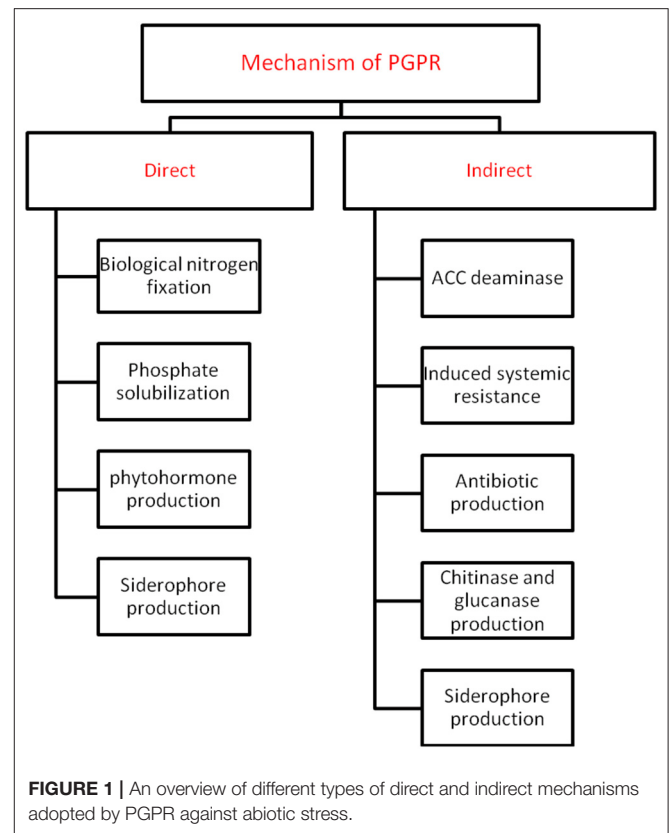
Mechanism of PGPR

Direct

Biological nitrogen fixation

Phosphate solubilization

phytohormone production

Siderophore production

Indirect

ACC deaminase

Induced systemic resistance

Antibiotic production

Chitinase and glucanase production

Siderophore production

FIGURE 1 | An overview of different types of direct and indirect mechanisms adopted by PGPR against abiotic stress.